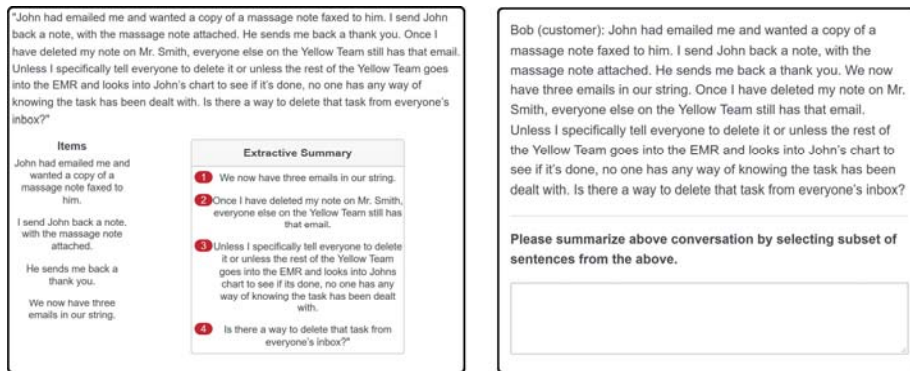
"John had emailed me and wanted a copy of a massage note faxed to him. I send John back a note, with the massage note attached. He sends me back a thank you. Once I have deleted my note on Mr. Smith, everyone else on the Yellow Team still has that email. Unless I specifically tell everyone to delete it or unless the rest of the Yellow Team goes into the EMR and looks into John's chart to see if it's done, no one has any way of knowing the task has been dealt with. Is there a way to delete that task from everyone's inbox?"

Items

John had emailed me and wanted a copy of a massage note faxed to him.

I send John back a note, with the massage note attached.

He sends me back a thank you.

We now have three emails in our string.

Extractive Summary

1 We now have three emails in our string.

2 Once I have deleted my note on Mr. Smith, everyone else on the Yellow Team still has that email.

3 Unless I specifically tell everyone to delete it or unless the rest of the Yellow Team goes into the EMR and looks into Johns chart to see if its done, no one has any way of knowing the task has been dealt with.

4 Is there a way to delete that task from everyone's inbox?"

Bob (customer): John had emailed me and wanted a copy of a massage note faxed to him. I send John back a note, with the massage note attached. He sends me back a thank you. We now have three emails in our string. Once I have deleted my note on Mr. Smith, everyone else on the Yellow Team still has that email. Unless I specifically tell everyone to delete it or unless the rest of the Yellow Team goes into the EMR and looks into John's chart to see if it's done, no one has any way of knowing the task has been dealt with. Is there a way to delete that task from everyone's inbox?

Please summarize above conversation by selecting subset of sentences from the above.